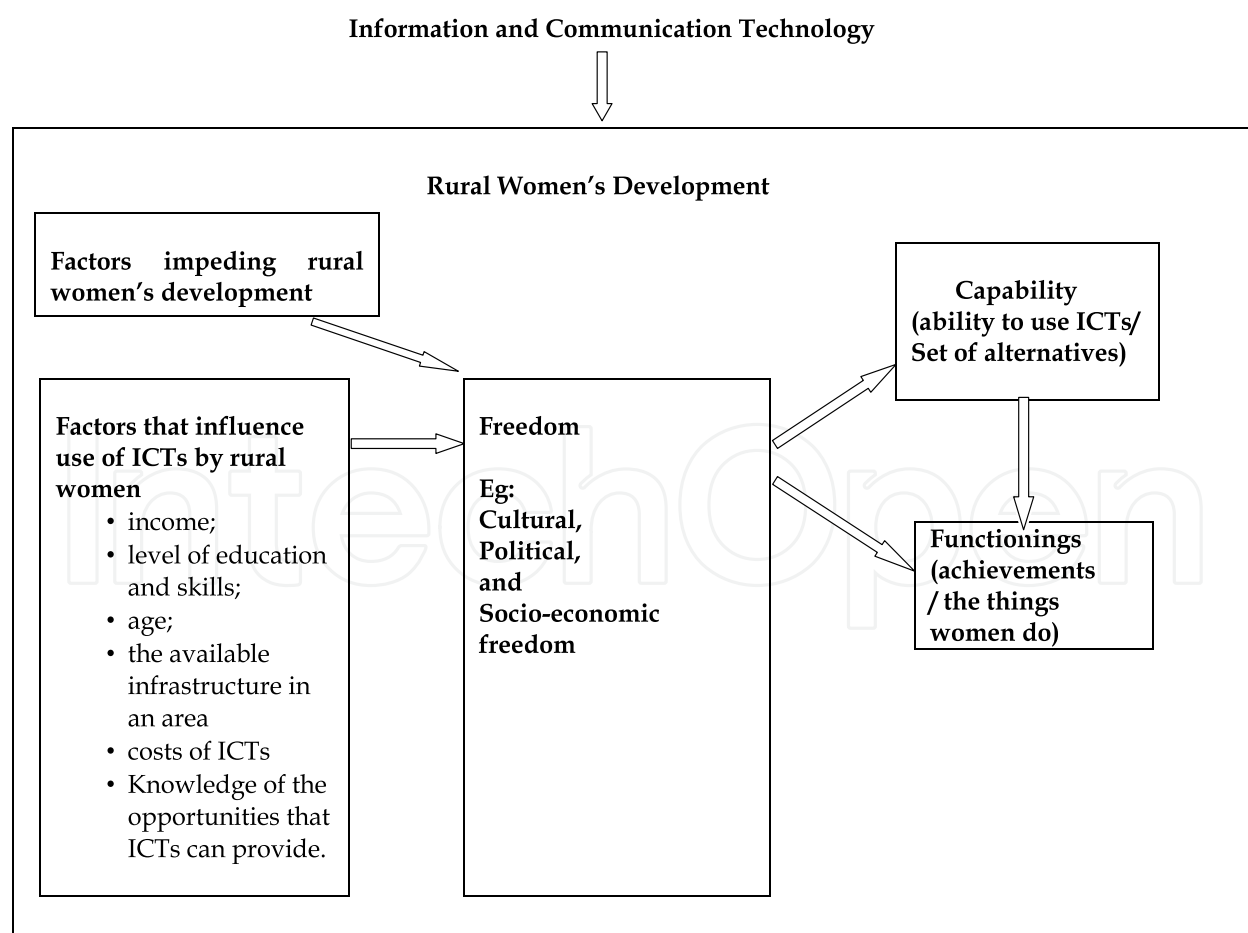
Information and Communication Technology

Rural Women's Development

Factors impeding rural women's development

Capability (ability to use ICTs/ Set of alternatives)

Factors that influence use of ICTs by rural women
- income;
- level of education and skills;
- age;
- the available infrastructure in an area
- costs of ICTs
- Knowledge of the opportunities that ICTs can provide.

Freedom

Eg: Cultural, Political, and Socio-economic freedom

Functionings (achievements / the things women do)